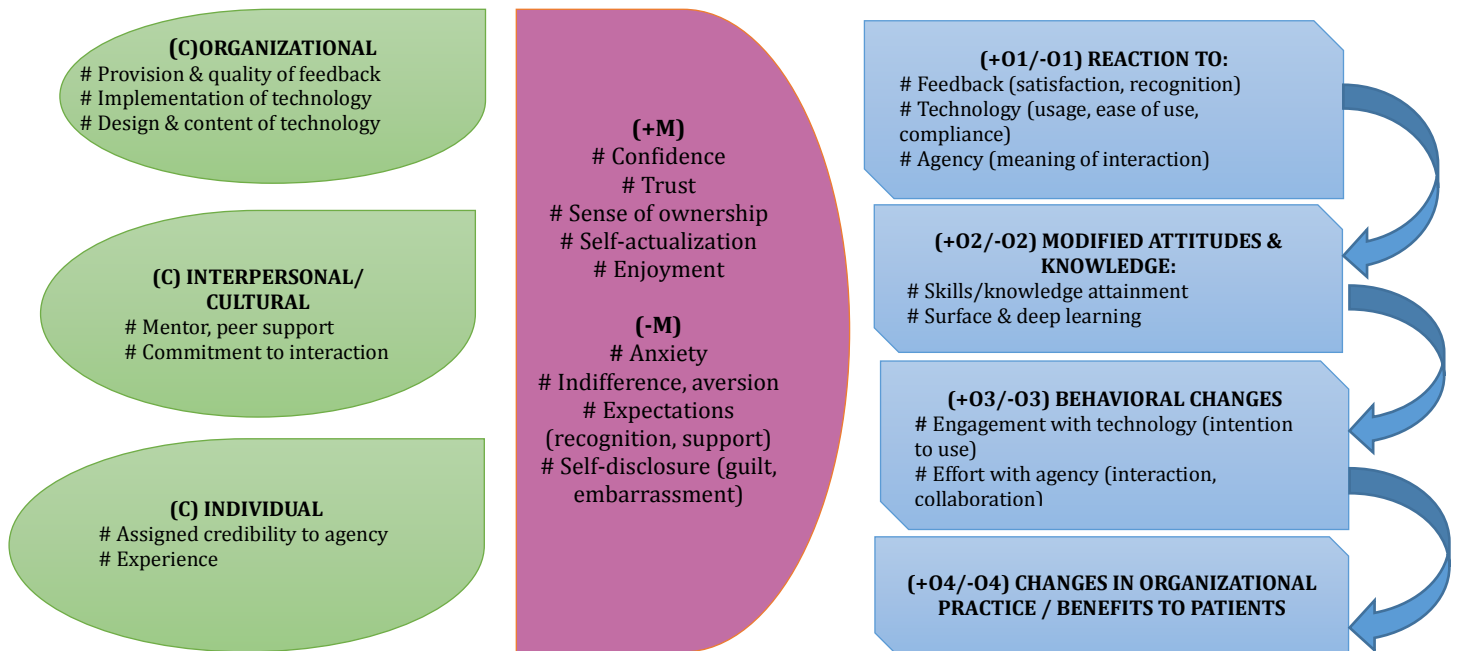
(C)ORGANIZATIONAL
# Provision & quality of feedback
# Implementation of technology
# Design & content of technology

(C) INTERPERSONAL/ CULTURAL
# Mentor, peer support
# Commitment to interaction

(C) INDIVIDUAL
# Assigned credibility to agency
# Experience

(+M)
# Confidence
# Trust
# Sense of ownership
# Self-actualization
# Enjoyment

(-M)
# Anxiety
# Indifference, aversion
# Expectations (recognition, support)
# Self-disclosure (guilt, embarrassment)

(+O1/-O1) REACTION TO:
# Feedback (satisfaction, recognition)
# Technology (usage, ease of use, compliance)
# Agency (meaning of interaction)

(+O2/-O2) MODIFIED ATTITUDES & KNOWLEDGE:
# Skills/knowledge attainment
# Surface & deep learning

(+O3/-O3) BEHAVIORAL CHANGES
# Engagement with technology (intention to use)
# Effort with agency (interaction, collaboration)

(+O4/-O4) CHANGES IN ORGANIZATIONAL PRACTICE / BENEFITS TO PATIENTS